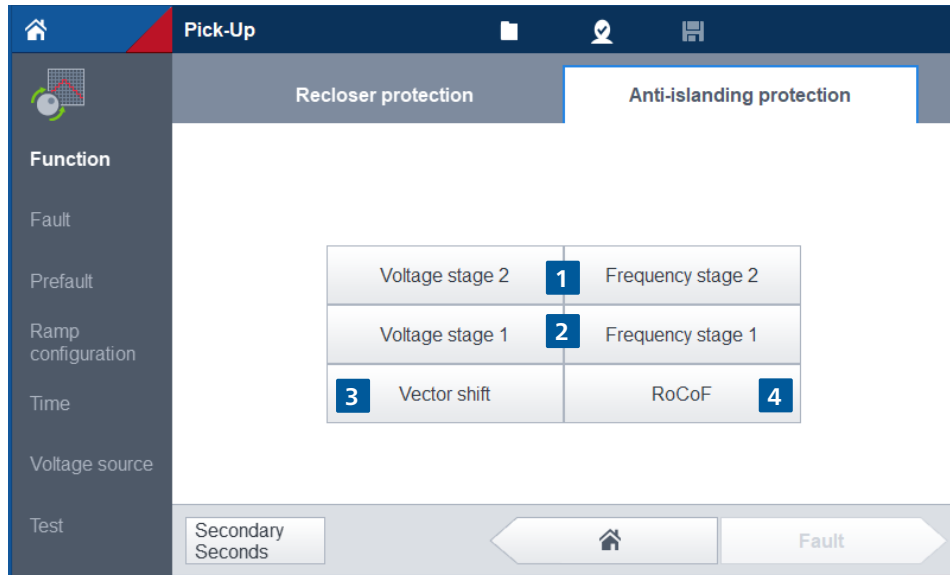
Pick-Up

Function

Fault

Prefault

Ramp configuration

Time

Voltage source

Test

Recloser protection

Anti-islanding protection

| Voltage stage 2 | 1 | Frequency stage 2 |
|---|---|---|
| Voltage stage 1 | 2 | Frequency stage 1 |
| 3 Vector shift | | RoCoF 4 |

Secondary
Seconds

Fault